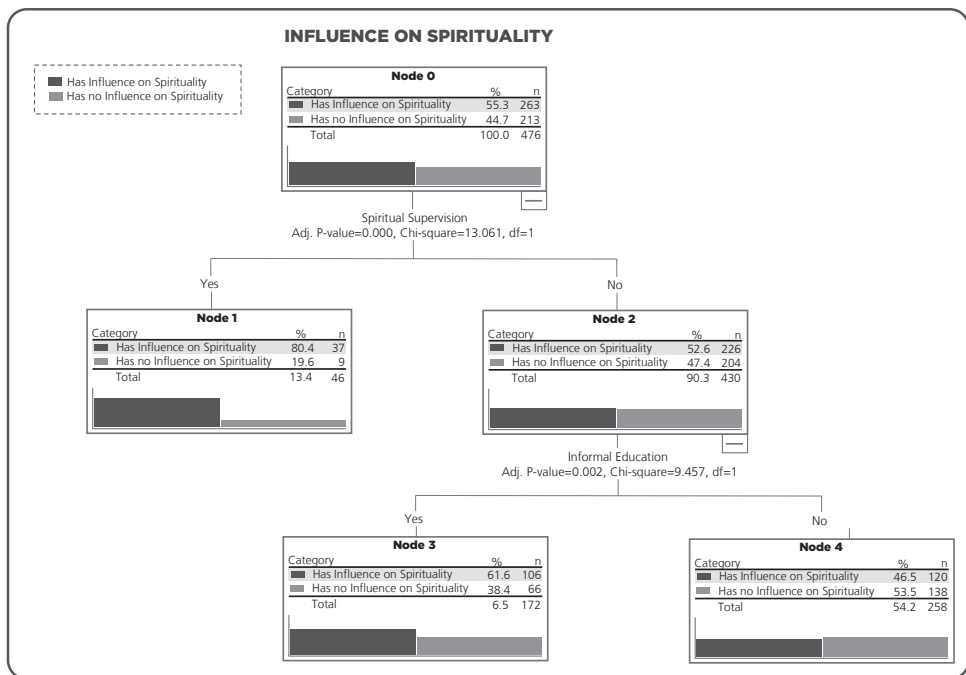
INFLUENCE ON SPIRITUALITY

Has Influence on Spirituality
Has no Influence on Spirituality

Node 0

| Category | % | n |
|---|---|---|
| Has Influence on Spirituality | 55.3 | 263 |
| Has no Influence on Spirituality | 44.7 | 213 |
| Total | 100.0 | 476 |

Spiritual Supervision
Adj. P-value=0.000, Chi-square=13.061, df=1

Yes

No

Node 1

| Category | % | n |
|---|---|---|
| Has Influence on Spirituality | 80.4 | 37 |
| Has no Influence on Spirituality | 19.6 | 9 |
| Total | 13.4 | 46 |

Node 2

| Category | % | n |
|---|---|---|
| Has Influence on Spirituality | 52.6 | 226 |
| Has no Influence on Spirituality | 47.4 | 204 |
| Total | 90.3 | 430 |

Informal Education
Adj. P-value=0.002, Chi-square=9.457, df=1

Yes

No

Node 3

| Category | % | n |
|---|---|---|
| Has Influence on Spirituality | 61.6 | 106 |
| Has no Influence on Spirituality | 38.4 | 66 |
| Total | 6.5 | 172 |

Node 4

| Category | % | n |
|---|---|---|
| Has Influence on Spirituality | 46.5 | 120 |
| Has no Influence on Spirituality | 53.5 | 138 |
| Total | 54.2 | 258 |